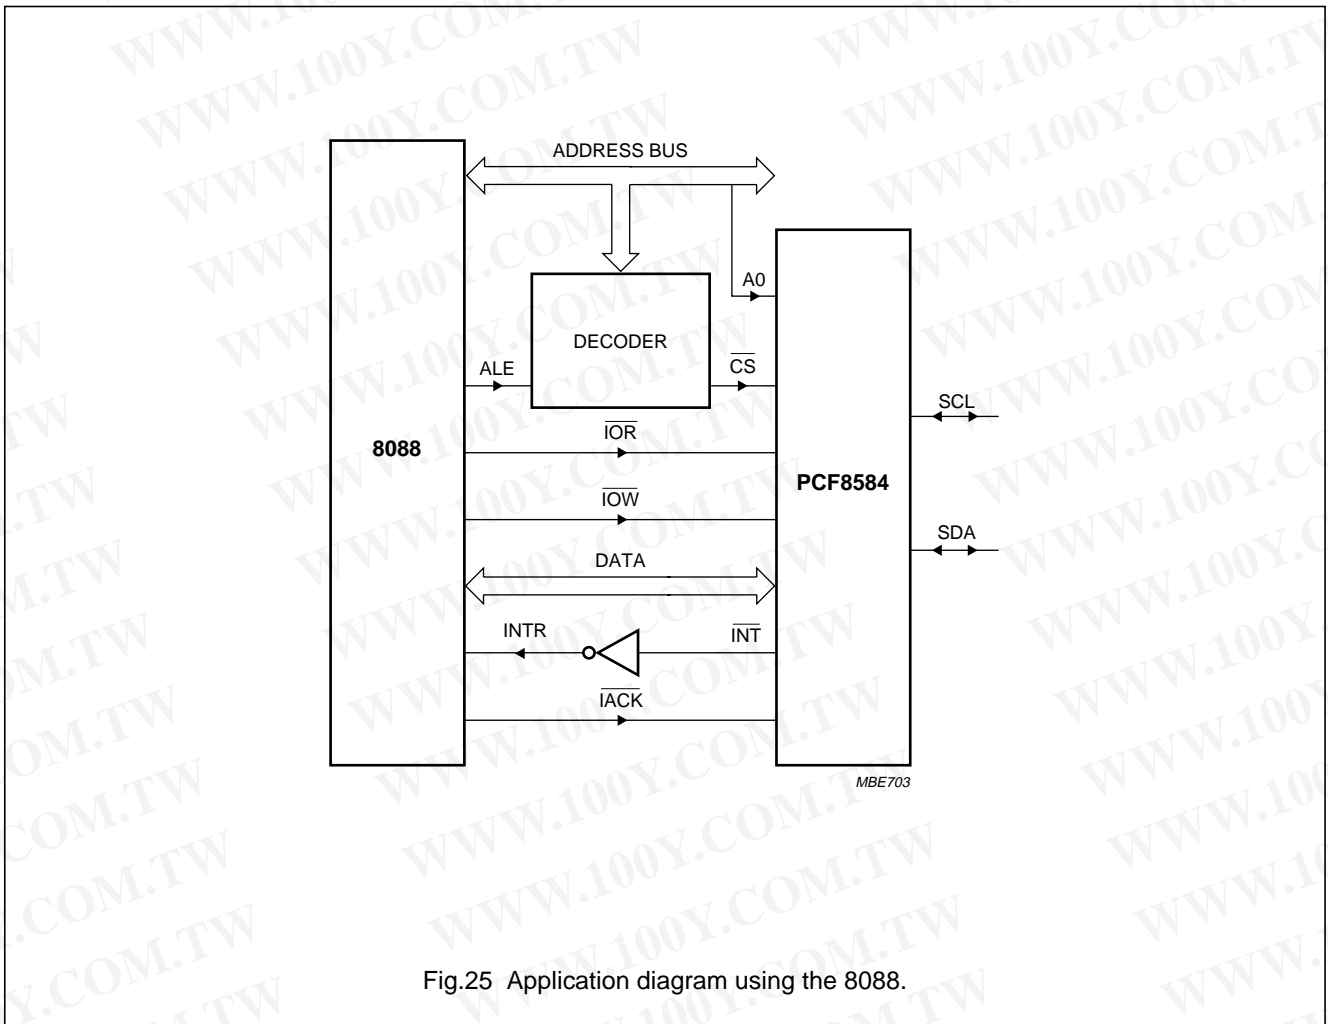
ADDRESS BUS

A0

DECODER

ALE

$\overline{CS}$

SCL

8088

$\overline{IOR}$

PCF8584

$\overline{IOW}$

SDA

DATA

INTR

$\overline{INT}$

$\overline{IACK}$

MBE703

Fig.25 Application diagram using the 8088.

WWW.100Y.COM.TW